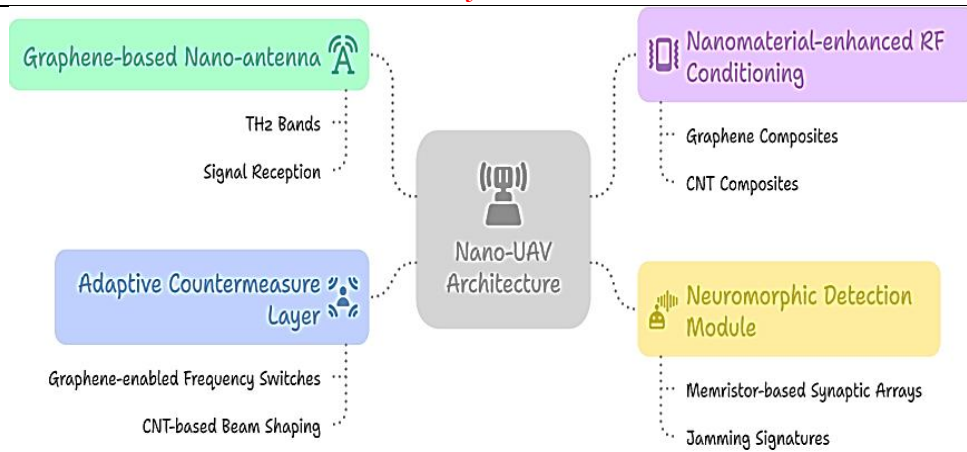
Graphene-based Nano-antenna

THz Bands

Signal Reception

Nanomaterial-enhanced RF Conditioning

Graphene Composites

CNT Composites

Nano-UAV Architecture

Adaptive Countermeasure Layer

Graphene-enabled Frequency Switches

CNT-based Beam Shaping

Neuromorphic Detection Module

Memristor-based Synaptic Arrays

Jamming Signatures